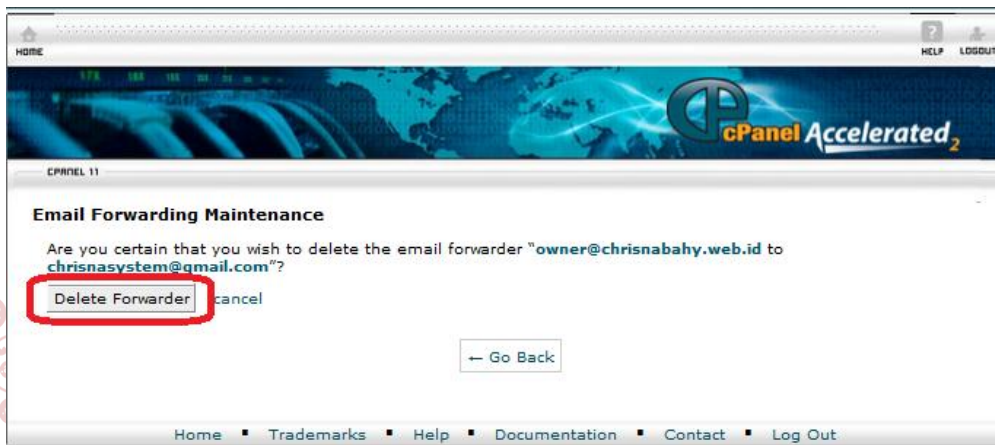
HOME

HELP LOGOUT

cPanel Accelerated$_2$

CPANEL 11

Email Forwarding Maintenance

Are you certain that you wish to delete the email forwarder "owner@chrisnabahy.web.id to chrisnasystem@gmail.com"?

Delete Forwarder cancel

← Go Back

Home • Trademarks • Help • Documentation • Contact • Log Out